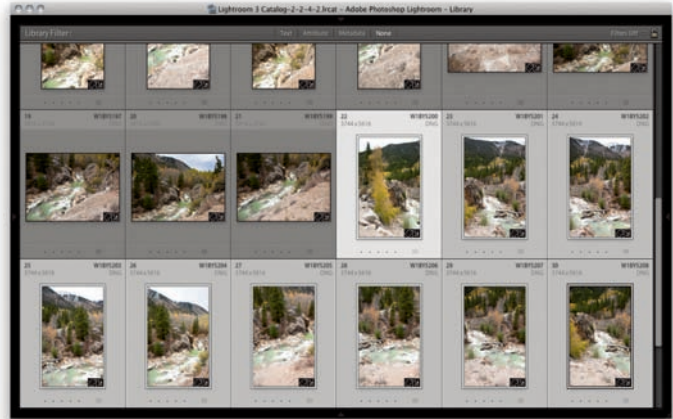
Lightroom 3 Catalog-2-2-4-2.lrcat - Adobe Photoshop Lightroom - Library

Library Filter :

Text Attribute Metadata None

Filters Off

19 W1BY5197

20 W1BY5198

21 W1BY5199

22 W1BY5200 3744 x 5616 DNG

23 W1BY5201 3744 x 5616 DNG

24 W1BY5202 3744 x 5616 DNG

25 W1BY5203 3744 x 5616 DNG

26 W1BY5204 3744 x 5616 DNG

27 W1BY5205 3744 x 5616 DNG

28 W1BY5206 3744 x 5616 DNG

29 W1BY5207 3744 x 5616 DNG

30 W1BY5209 3744 x 5616 DNG